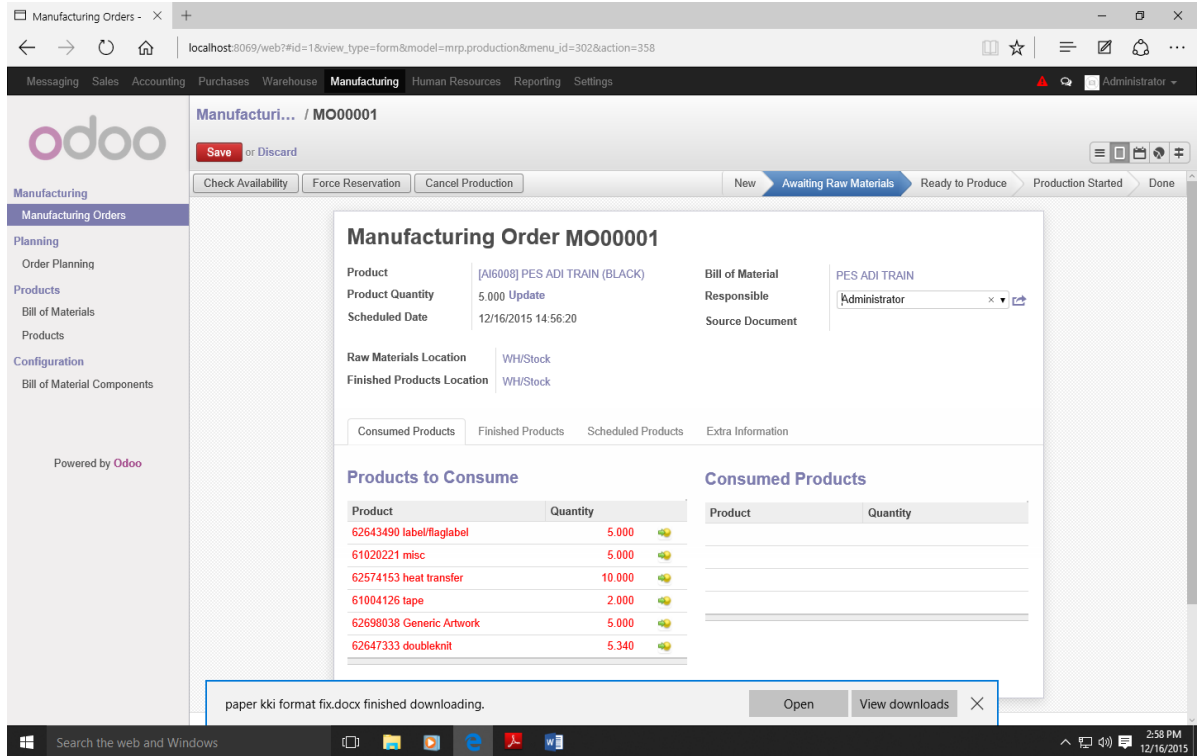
Manufacturing Orders - ×

localhost:8069/web?#id=1&view_type=form&model=mrp.production&menu_id=302&action=358

Messaging Sales Accounting Purchases Warehouse Manufacturing Human Resources Reporting Settings

Administrator

odoo

Manufacturi... / MO00001

Save or Discard

Check Availability Force Reservation Cancel Production

New Awaiting Raw Materials Ready to Produce Production Started Done

Manufacturing
Manufacturing Orders
Planning
Order Planning
Products
Bill of Materials
Products
Configuration
Bill of Material Components

Powered by Odoo

Manufacturing Order MO00001

Product [AI6008] PES ADI TRAIN (BLACK)
Product Quantity 5.000 Update
Scheduled Date 12/16/2015 14:56:20

Bill of Material PES ADI TRAIN
Responsible Administrator
Source Document

Raw Materials Location WH/Stock
Finished Products Location WH/Stock

Consumed Products Finished Products Scheduled Products Extra Information

Products to Consume

| Product | Quantity |
|---|---|
| 62643490 label/flaglabel | 5.000 |
| 61020221 misc | 5.000 |
| 62574153 heat transfer | 10.000 |
| 61004126 tape | 2.000 |
| 62698038 Generic Artwork | 5.000 |
| 62647333 doubleknit | 5.340 |

Consumed Products

| Product | Quantity |
|---|---|

paper kki format fix.docx finished downloading.

Open View downloads

Search the web and Windows

2:58 PM
12/16/2015